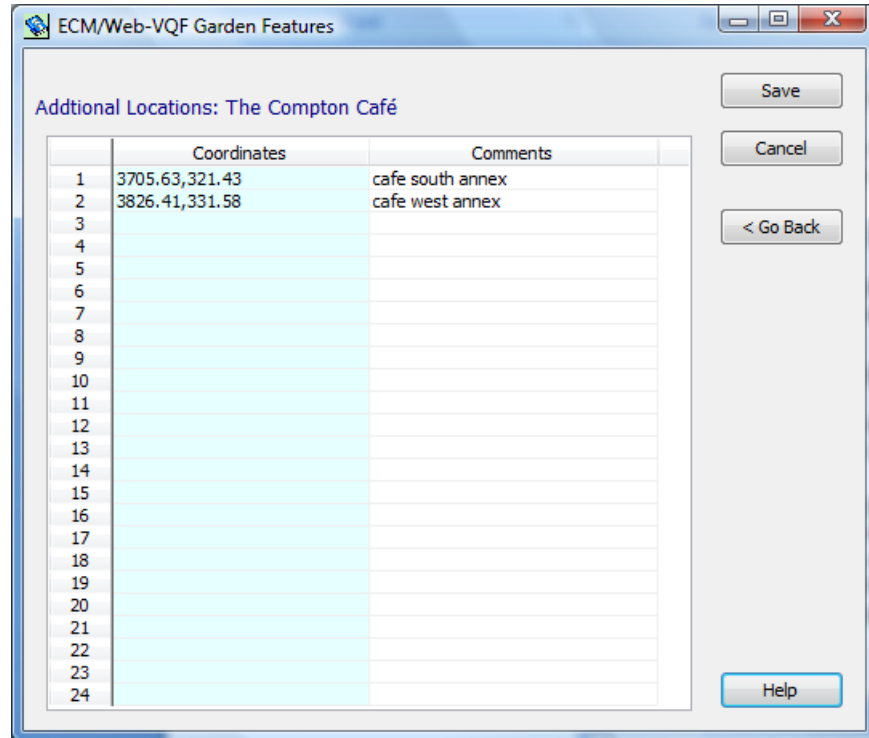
ECM/Web-VQF Garden Features

Addtional Locations: The Compton Café

| | Coordinates | Comments |
|---|---|---|
| 1 | 3705.63,321.43 | cafe south annex |
| 2 | 3826.41,331.58 | cafe west annex |
| 3 | | |
| 4 | | |
| 5 | | |
| 6 | | |
| 7 | | |
| 8 | | |
| 9 | | |
| 10 | | |
| 11 | | |
| 12 | | |
| 13 | | |
| 14 | | |
| 15 | | |
| 16 | | |
| 17 | | |
| 18 | | |
| 19 | | |
| 20 | | |
| 21 | | |
| 22 | | |
| 23 | | |
| 24 | | |

Save

Cancel

< Go Back

Help